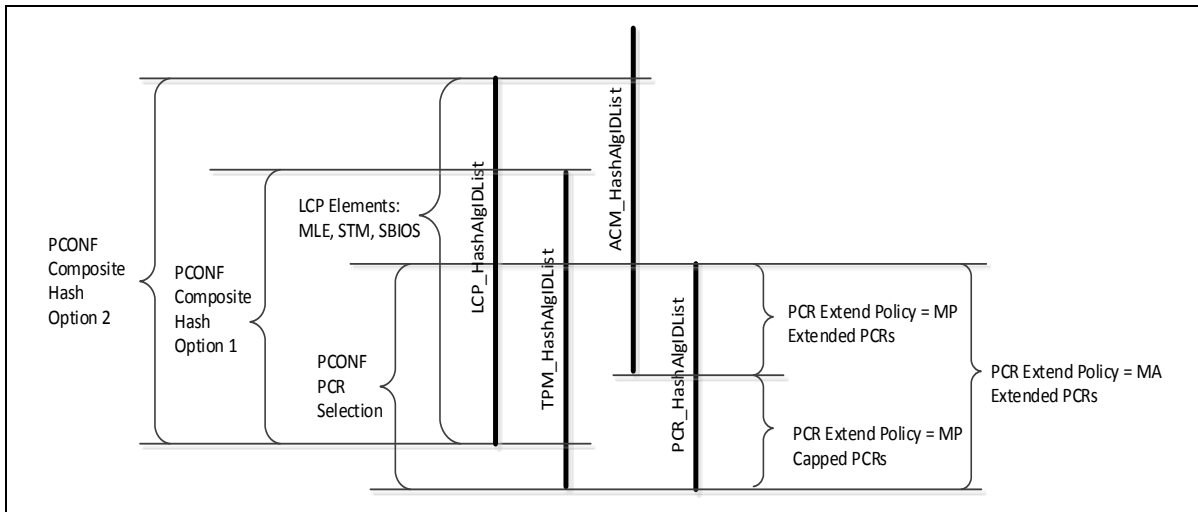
PCONF Composite Hash Option 2

PCONF Composite Hash Option 1

LCP Elements: MLE, STM, SBIOS

PCONF PCR Selection

LCP_HashAlgIDList

TPM_HashAlgIDList

ACM_HashAlgIDList

PCR_HashAlgIDList

PCR Extend Policy = MP Extended PCRs

PCR Extend Policy = MP Capped PCRs

PCR Extend Policy = MA Extended PCRs